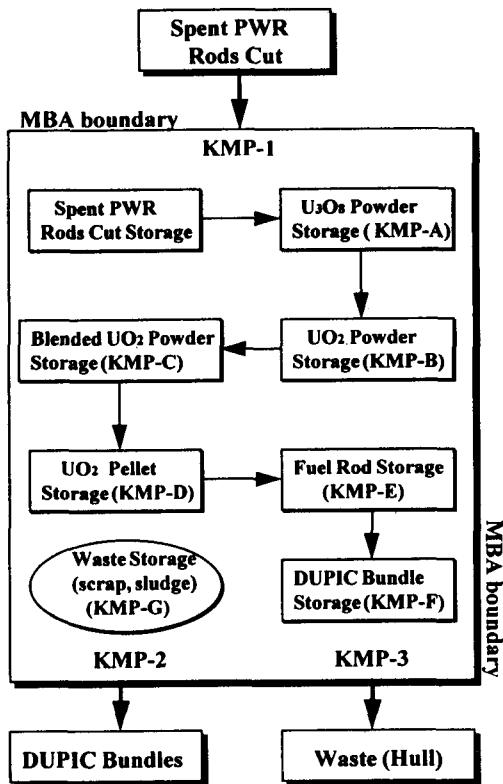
Spent PWR Rods Cut

MBA boundary

KMP-1

Spent PWR Rods Cut Storage

$U_3O_8$ Powder Storage ( KMP-A)

Blended $UO_2$ Powder Storage (KMP-C)

$UO_2$ Powder Storage (KMP-B)

$UO_2$ Pellet Storage (KMP-D)

Fuel Rod Storage (KMP-E)

Waste Storage (scrap, sludge) (KMP-G)

DUPIC Bundle Storage (KMP-F)

MBA boundary

KMP-2

KMP-3

DUPIC Bundles

Waste (Hull)